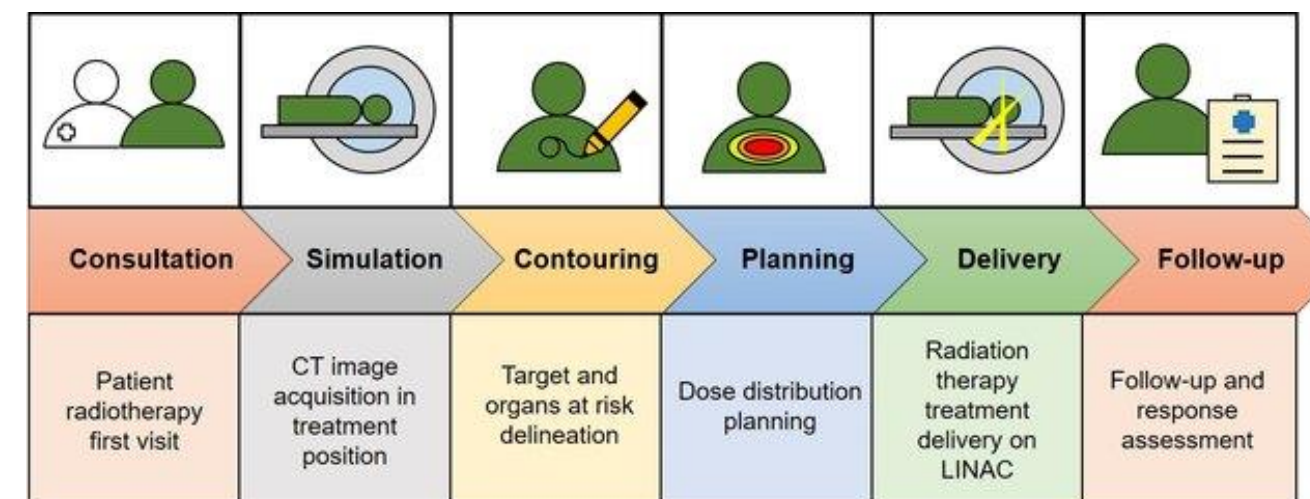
| Consultation | Simulation | Contouring | Planning | Delivery | Follow-up |
|---|---|---|---|---|---|
| Patient radiotherapy first visit | CT image acquisition in treatment position | Target and organs at risk delineation | Dose distribution planning | Radiation therapy treatment delivery on LINAC | Follow-up and response assessment |